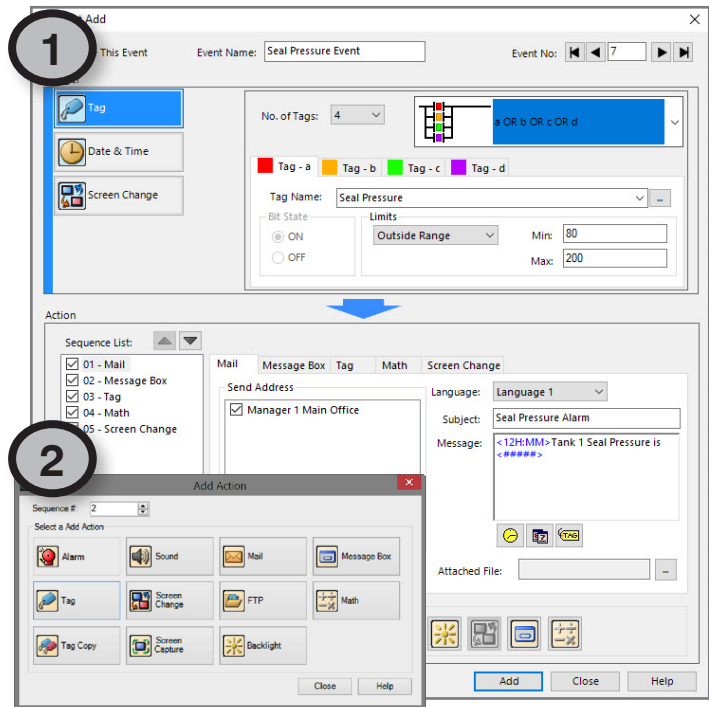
1

Add

This Event

Event Name: Seal Pressure Event

Event No: 7

Tag

Date & Time

Screen Change

No. of Tags: 4

a OR b OR c OR d

Tag - a | Tag - b | Tag - c | Tag - d

Tag Name: Seal Pressure

Bit State
ON
OFF

Limits
Outside Range
Min: 80
Max: 200

Action

Sequence List:
01 - Mail
02 - Message Box
03 - Tag
04 - Math
05 - Screen Change

Mail | Message Box | Tag | Math | Screen Change

Send Address
Manager 1 Main Office

Language: Language 1

Subject: Seal Pressure Alarm

Message: <12H:MM>Tank 1 Seal Pressure is <#####>

Attached File:

Add | Close | Help

2

Add Action

Sequence #: 2

Select a Add Action

Alarm | Sound | Mail | Message Box
Tag | Screen Change | FTP | Math
Tag Copy | Screen Capture | Backlight

Close | Help